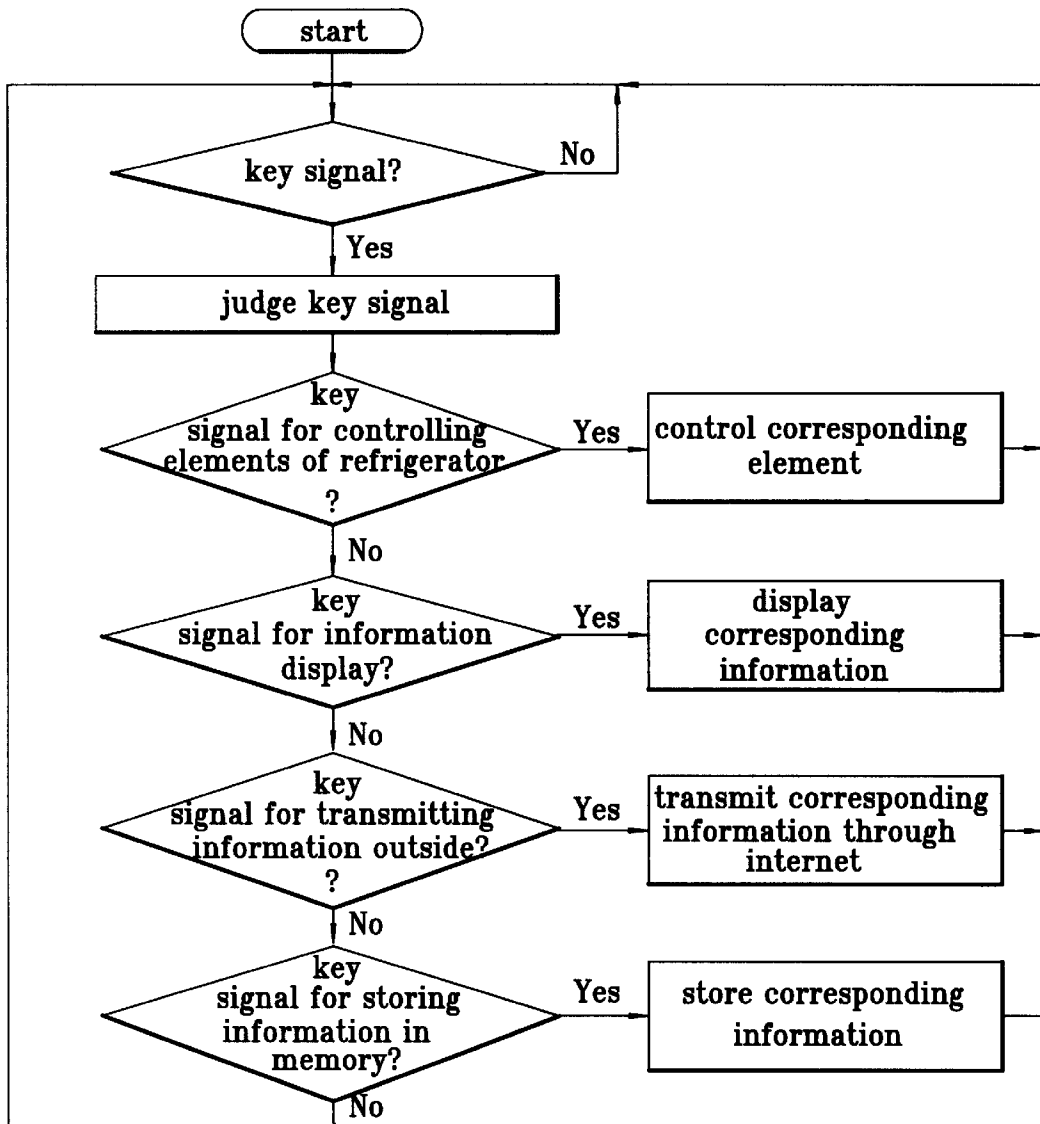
start

key signal?

No

Yes

judge key signal

key signal for controlling elements of refrigerator ?

Yes

control corresponding element

No

key signal for information display?

Yes

display corresponding information

No

key signal for transmitting information outside? ?

Yes

transmit corresponding information through internet

No

key signal for storing information in memory?

Yes

store corresponding information

No